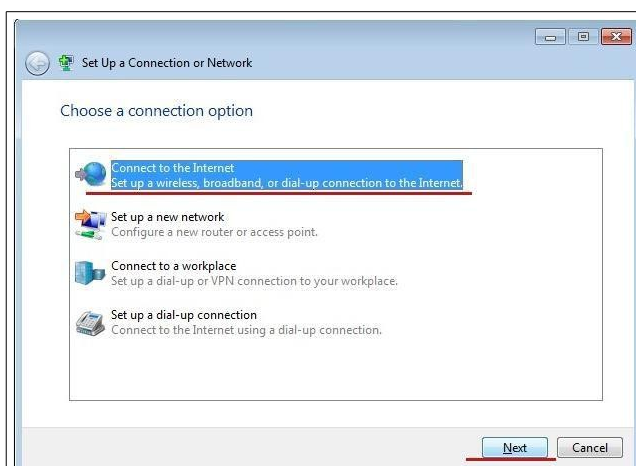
Set Up a Connection or Network

Choose a connection option

Connect to the Internet
Set up a wireless, broadband, or dial-up connection to the Internet.

Set up a new network
Configure a new router or access point.

Connect to a workplace
Set up a dial-up or VPN connection to your workplace.

Set up a dial-up connection
Connect to the Internet using a dial-up connection.

Next
Cancel